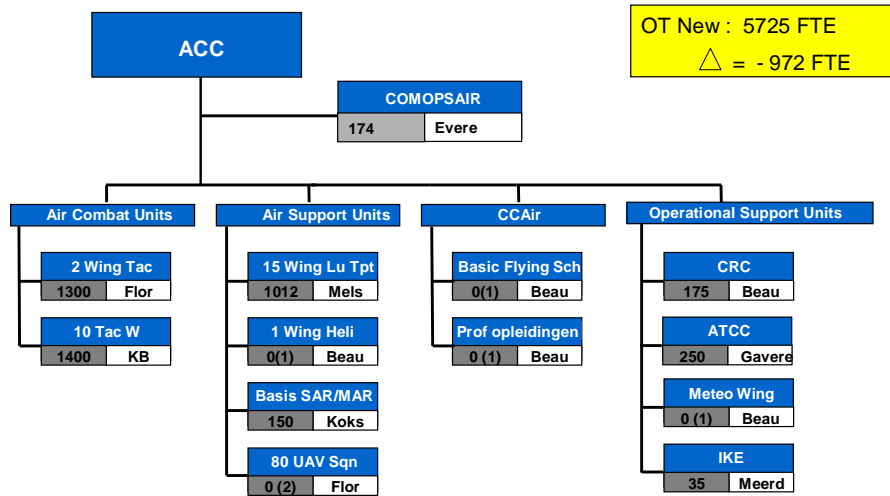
ACC

OT New : 5725 FTE
$\triangle$ = - 972 FTE

COMOPSAIR
174 Evere

Air Combat Units
2 Wing Tac
1300 Flor
10 Tac W
1400 KB

Air Support Units
15 Wing Lu Tpt
1012 Mels
1 Wing Heli
0(1) Beau
Basis SAR/MAR
150 Koks
80 UAV Sqn
0 (2) Flor

CCAir
Basic Flying Sch
0(1) Beau
Prof opleidingen
0 (1) Beau

Operational Support Units
CRC
175 Beau
ATCC
250 Gavere
Meteo Wing
0 (1) Beau
IKE
35 Meerd